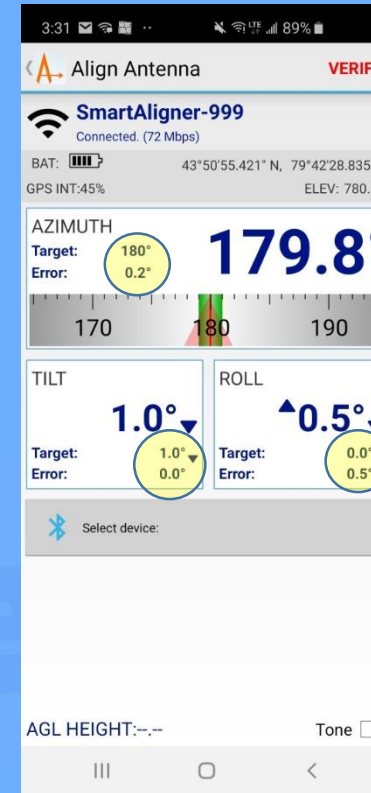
3:31 89%

Align Antenna VERIF

SmartAligner-999

Connected. (72 Mbps)

BAT: 43°50'55.421" N, 79°42'28.835

GPS INT:45% ELEV: 780.

AZIMUTH

Target: 180°

Error: 0.2°

179.8

170 180 190

TILT

1.0°

Target: 1.0°

Error: 0.0°

ROLL

0.5°

Target: 0.0°

Error: 0.5°

Select device:

AGL HEIGHT:--.--

Tone